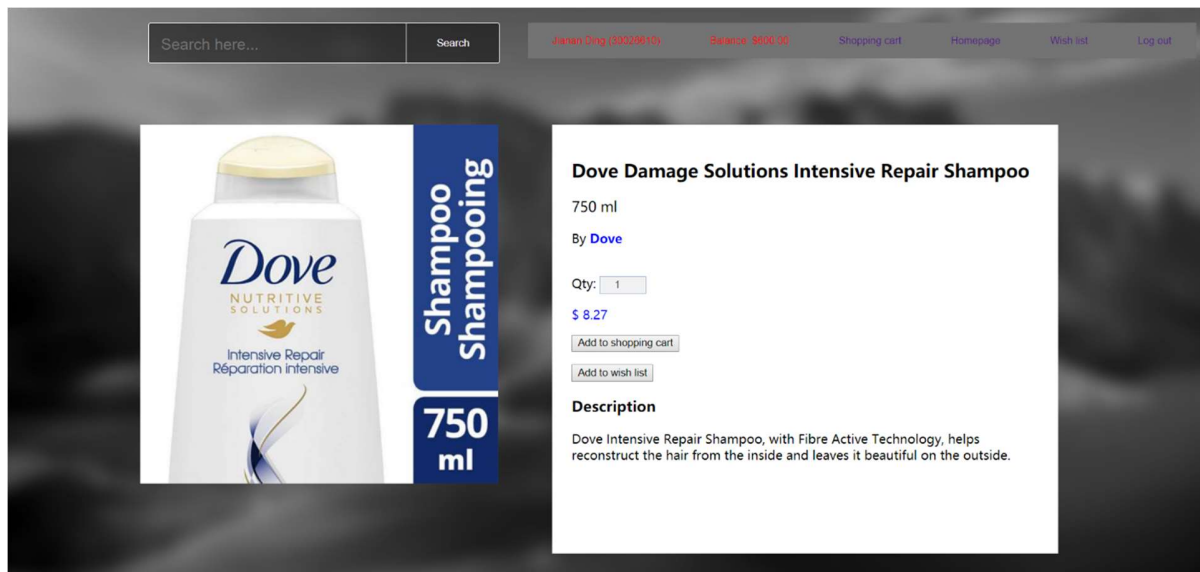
Search here...

Search

Jianan Ding (30026610)

Balance: $600.00

Shopping cart

Homepage

Wish list

Log out

Dove
NUTRITIVE SOLUTIONS
Intensive Repair
Réparation intensive

Shampoo
Shampooing

750 ml

Dove Damage Solutions Intensive Repair Shampoo

750 ml

By Dove

Qty: 1

$ 8.27

Add to shopping cart

Add to wish list

Description

Dove Intensive Repair Shampoo, with Fibre Active Technology, helps reconstruct the hair from the inside and leaves it beautiful on the outside.